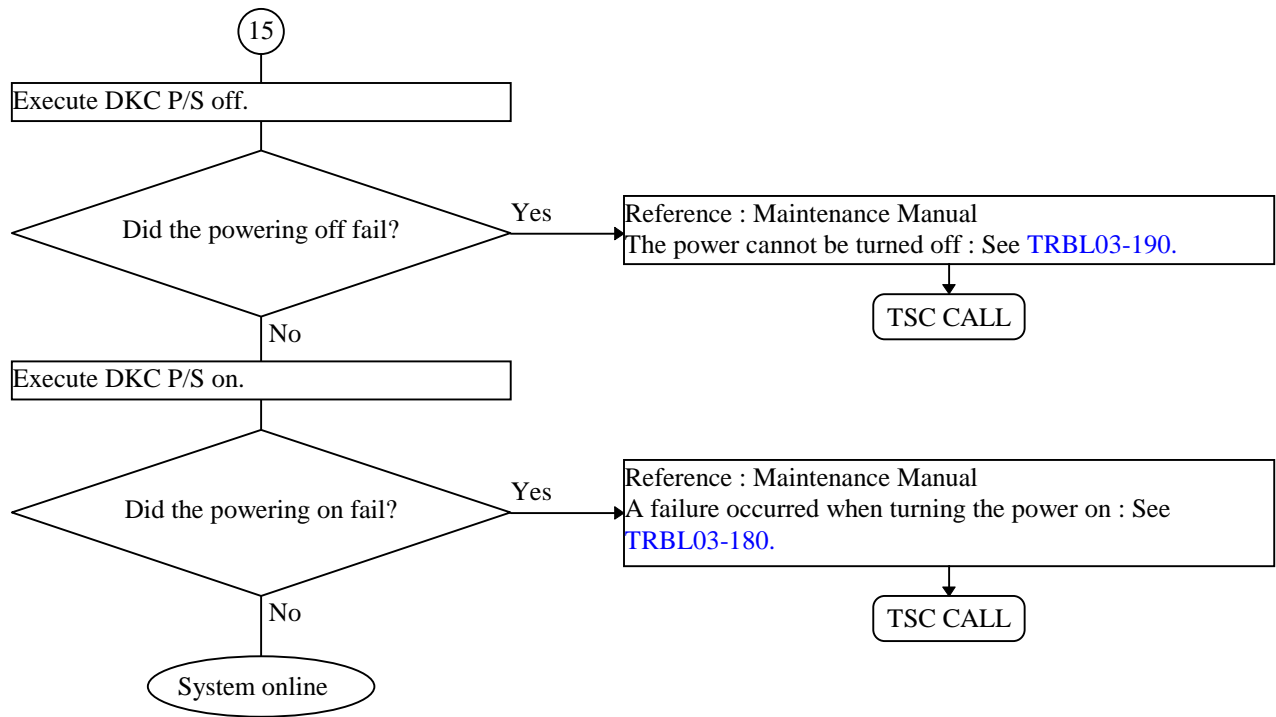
15

Execute DKC P/S off.

Did the powering off fail?

Yes

Reference : Maintenance Manual
The power cannot be turned off : See TRBL03-190.

TSC CALL

No

Execute DKC P/S on.

Did the powering on fail?

Yes

Reference : Maintenance Manual
A failure occurred when turning the power on : See TRBL03-180.

TSC CALL

No

System online